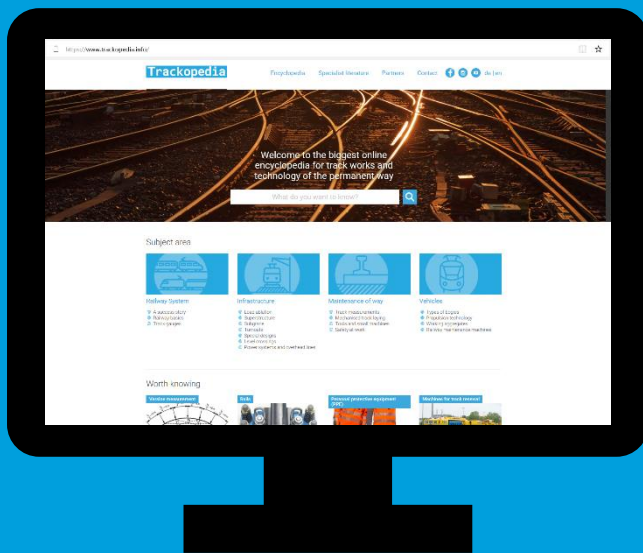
https://www.trackopedia.info/

Trackopedia

Encyclopedia Specialist literature Partners Contact de | en

Welcome to the biggest online encyclopedia for track works and technology of the permanent way

What do you want to know?

Subject area

Railway System
A successful story
Railway basics
Track gauges

Infrastructure
Substructure
Superstructure
Subgrade
Turnouts
Special designs
Level crossings
Power systems and overhead lines

Maintenance of way
Track measurements
Mechanised track laying
Track and switch machines
Safety at work

Vehicles
Types of bogies
Propulsion technology
Working wagons
Standby maintenance machines

Worth knowing

Vector measurement

Rails

Personal protective equipment (PPE)

Machines for track renewal